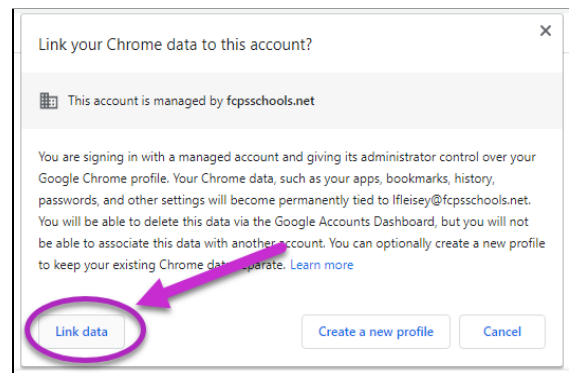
Link your Chrome data to this account?

×

This account is managed by **fcpsschools.net**

You are signing in with a managed account and giving its administrator control over your Google Chrome profile. Your Chrome data, such as your apps, bookmarks, history, passwords, and other settings will become permanently tied to lfleisey@fcpsschools.net. You will be able to delete this data via the Google Accounts Dashboard, but you will not be able to associate this data with another account. You can optionally create a new profile to keep your existing Chrome data separate. Learn more

Link data

Create a new profile

Cancel